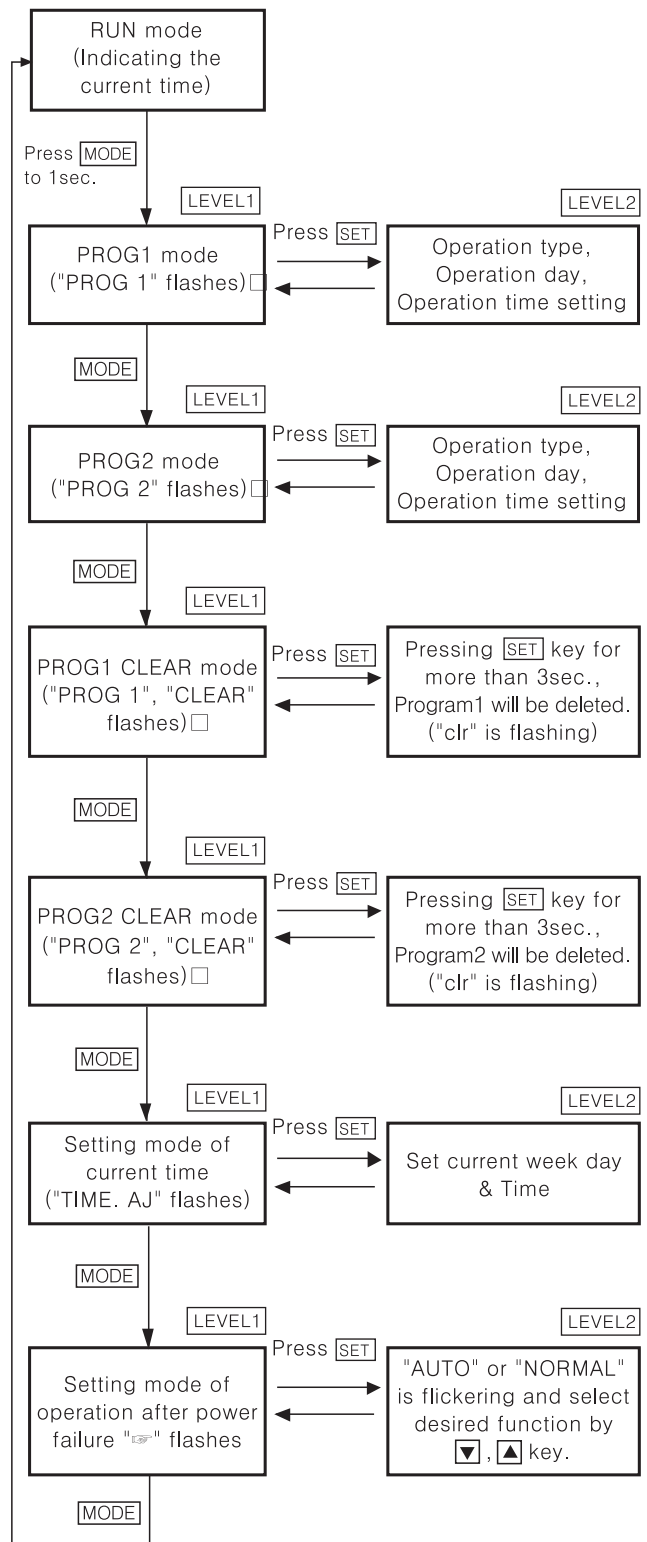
RUN mode
(Indicating the current time)

Press MODE to 1sec.

LEVEL1

PROG1 mode
("PROG 1" flashes)□

Press SET

LEVEL2

Operation type,
Operation day,
Operation time setting

MODE

LEVEL1

PROG2 mode
("PROG 2" flashes)□

Press SET

LEVEL2

Operation type,
Operation day,
Operation time setting

MODE

LEVEL1

PROG1 CLEAR mode
("PROG 1", "CLEAR" flashes)□

Press SET

Pressing SET key for more than 3sec.,
Program1 will be deleted.
("clr" is flashing)

MODE

LEVEL1

PROG2 CLEAR mode
("PROG 2", "CLEAR" flashes)□

Press SET

Pressing SET key for more than 3sec.,
Program2 will be deleted.
("clr" is flashing)

MODE

LEVEL1

Setting mode of current time
("TIME. AJ" flashes)

Press SET

LEVEL2

Set current week day & Time

MODE

LEVEL1

Setting mode of operation after power failure "☞" flashes

Press SET

LEVEL2

"AUTO" or "NORMAL" is flickering and select desired function by ▼, ▲ key.

MODE